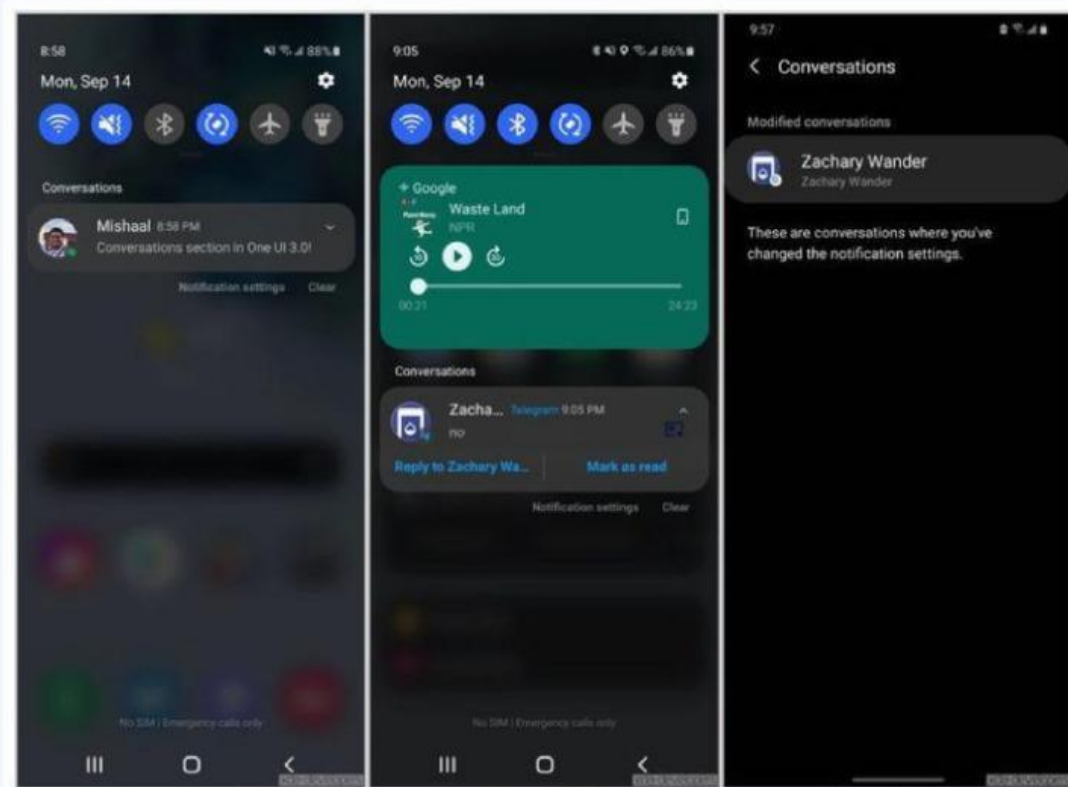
8:58

88%

Mon, Sep 14

Conversations

Mishaal 8:58 PM

Conversations section in One UI 3.0!

Notification settings Clear

No SIM | Emergency calls only

9:05

86%

Mon, Sep 14

Google

Waste Land

NPR

00:21

24:23

Conversations

Zacha... Telegram 9:05 PM

no

Reply to Zachary Wa...

Mark as read

Notification settings Clear

No SIM | Emergency calls only

9:57

Conversations

Modified conversations

Zachary Wander

Zachary Wander

These are conversations where you've changed the notification settings.